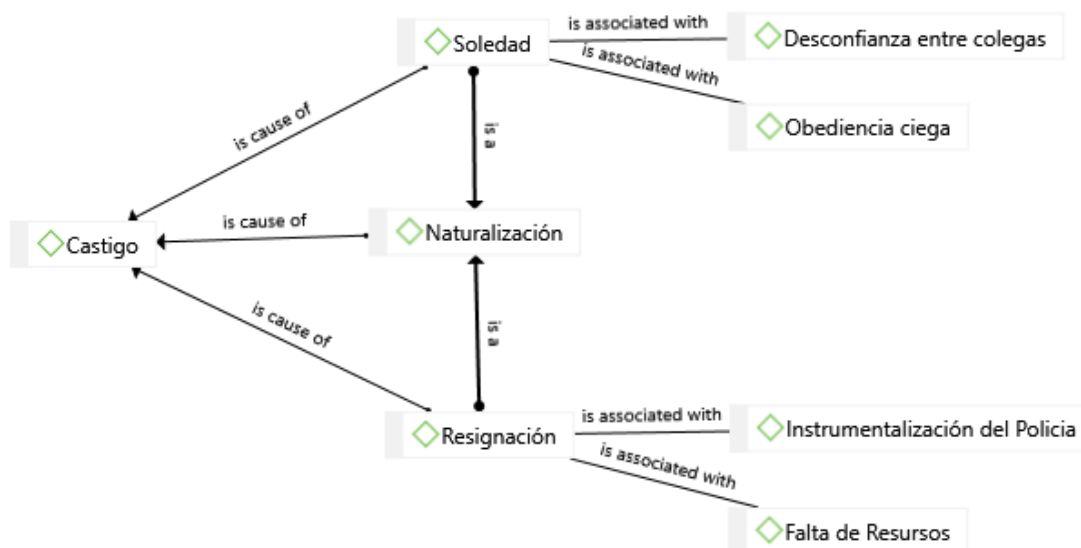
Soledad

is associated with

Desconfianza entre colegas

is associated with

Obediencia ciega

is cause of

is a

Castigo

is cause of

Naturalización

is cause of

is a

Resignación

is associated with

Instrumentalización del Policia

is associated with

Falta de Resursos